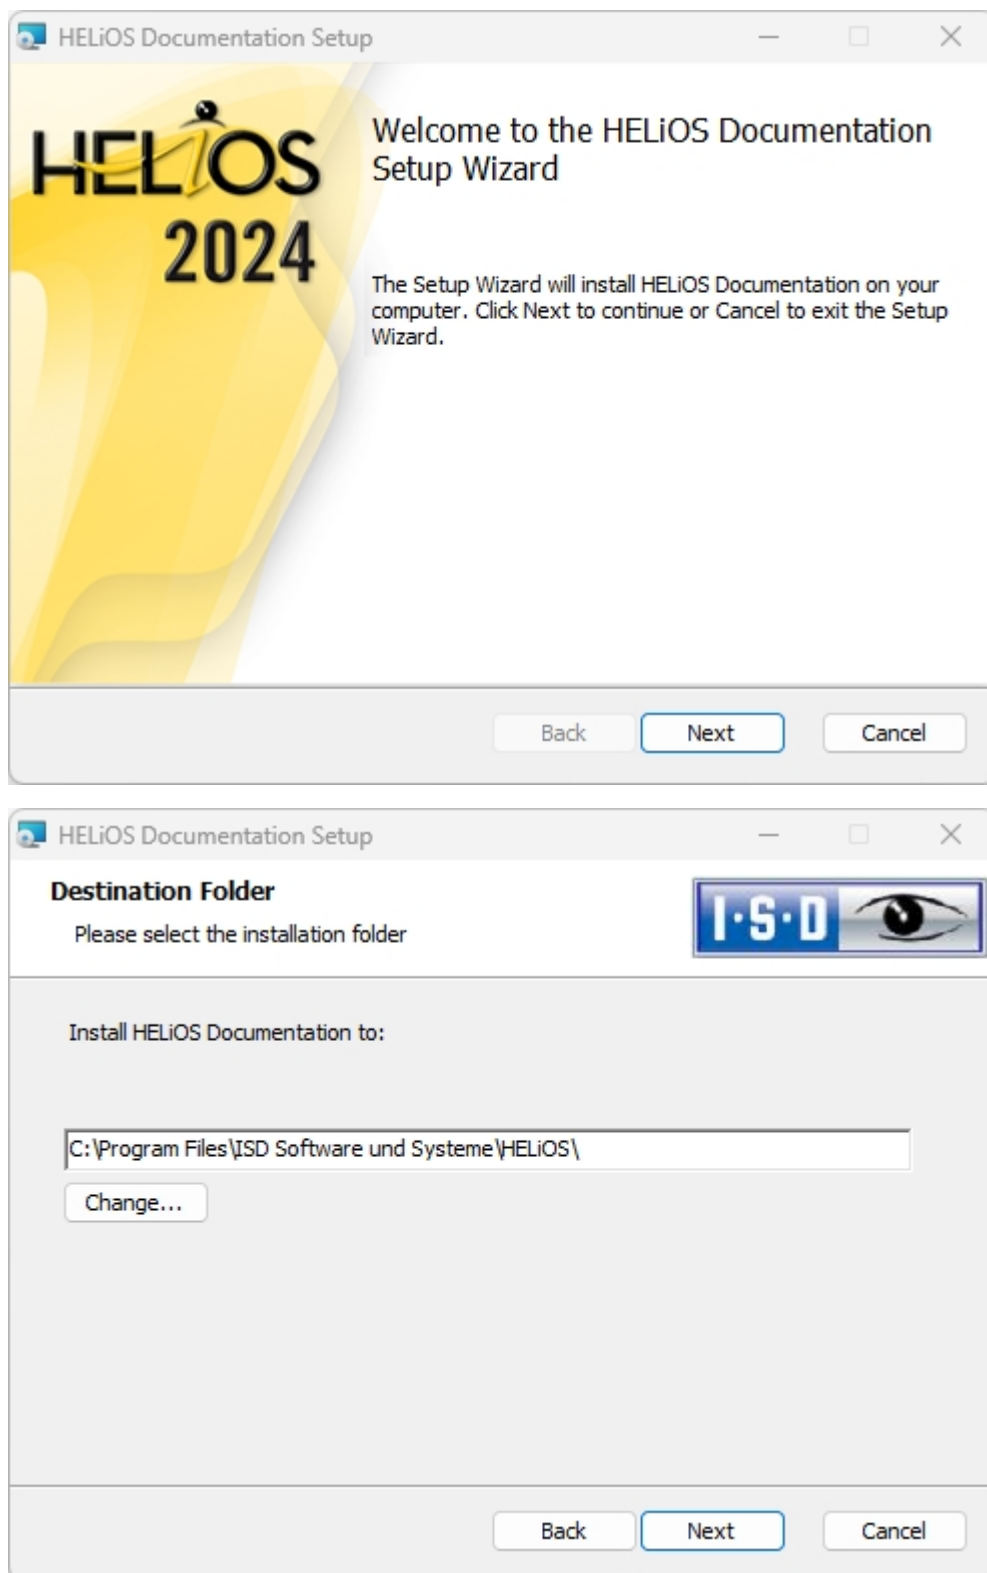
HELiOS Documentation Setup

HELiOS
2024

Welcome to the HELiOS Documentation Setup Wizard

The Setup Wizard will install HELiOS Documentation on your computer. Click Next to continue or Cancel to exit the Setup Wizard.

Back Next Cancel

HELiOS Documentation Setup

Destination Folder
Please select the installation folder

I·S·D

Install HELiOS Documentation to:

C:\Program Files\ISD Software und Systeme\HELiOS\

Change...

Back Next Cancel